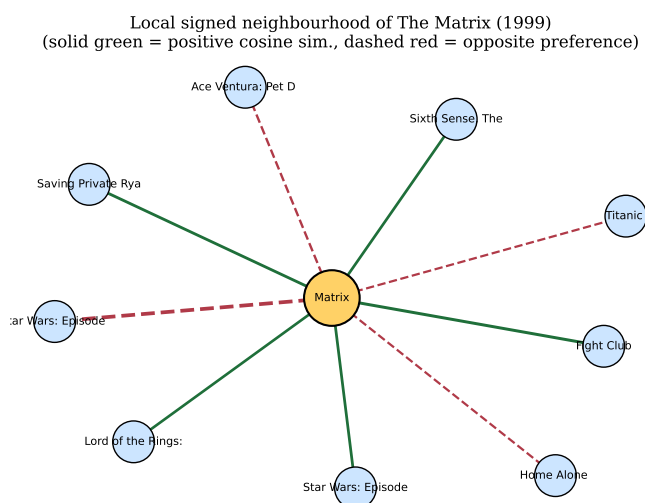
Local signed neighbourhood of The Matrix (1999)
(solid green = positive cosine sim., dashed red = opposite preference)

Ace Ventura: Pet D

Sixth Sense, The

Saving Private Rya

Titanic

Matrix

tar Wars: Episode

Fight Club

Lord of the Rings:

Home Alone

Star Wars: Episode